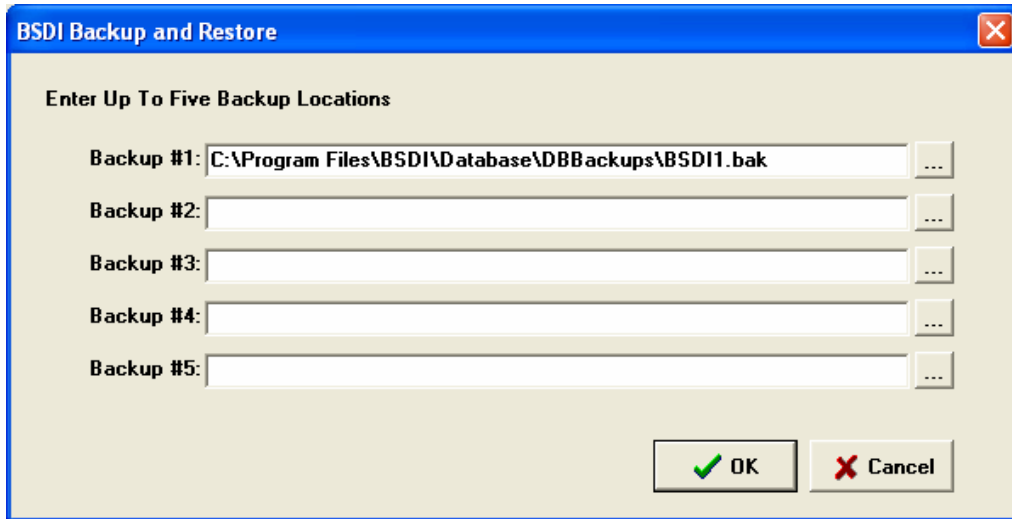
BSDI Backup and Restore

Enter Up To Five Backup Locations

Backup #1: C:\Program Files\BSDI\Database\DBBackups\BSDI1.bak ...

Backup #2: ...

Backup #3: ...

Backup #4: ...

Backup #5: ...

OK

Cancel